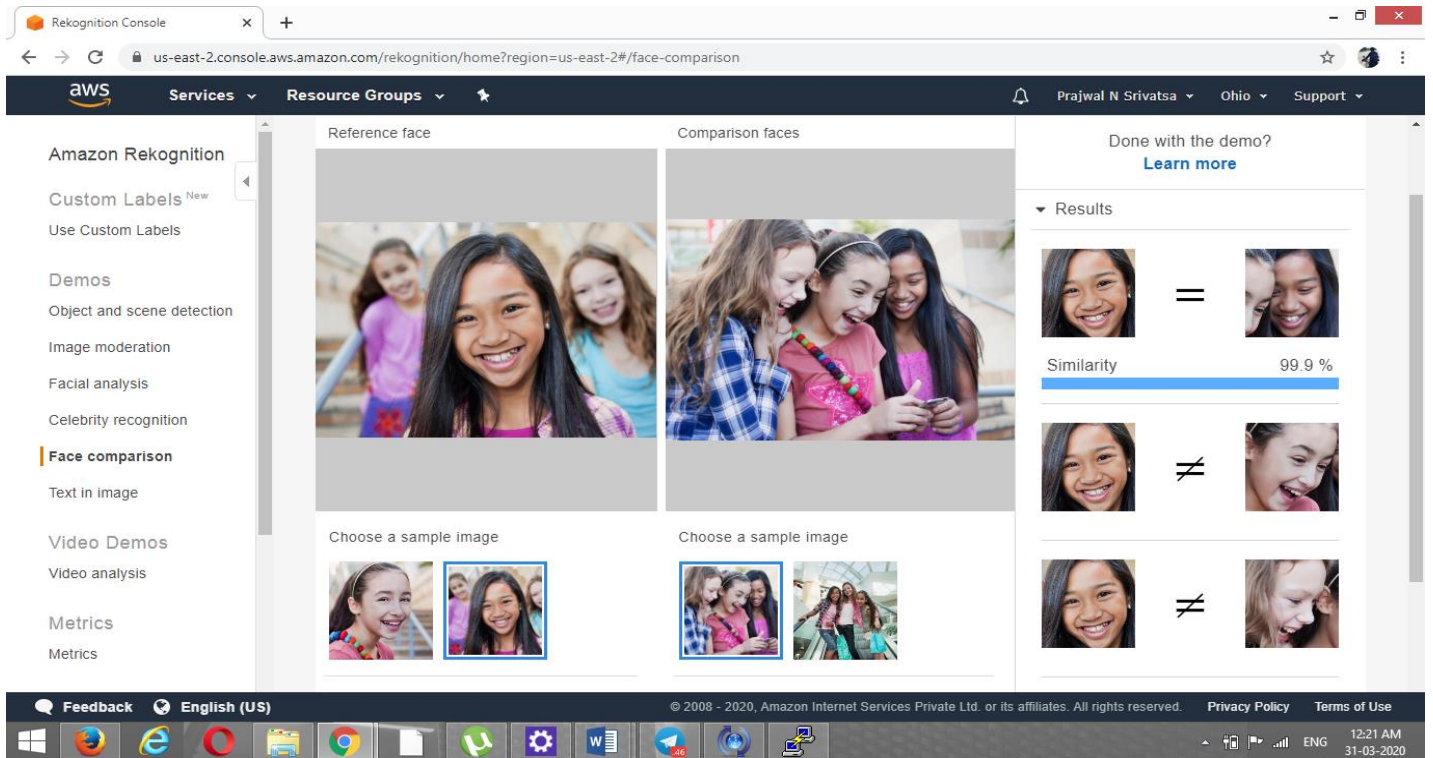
Rekognition Console

us-east-2.console.aws.amazon.com/rekognition/home?region=us-east-2#/face-comparison

aws Services Resource Groups

Prajwal N Srivatsa Ohio Support

Amazon Rekognition

Custom Labels New

Use Custom Labels

Demos

Object and scene detection

Image moderation

Facial analysis

Celebrity recognition

Face comparison

Text in image

Video Demos

Video analysis

Metrics

Metrics

Reference face

Comparison faces

Choose a sample image

Choose a sample image

Done with the demo?

Learn more

Results

$=$

Similarity 99.9 %

$\neq$

$\neq$

Feedback English (US)

© 2008 - 2020, Amazon Internet Services Private Ltd. or its affiliates. All rights reserved. Privacy Policy Terms of Use

46

ENG 12:21 AM 31-03-2020